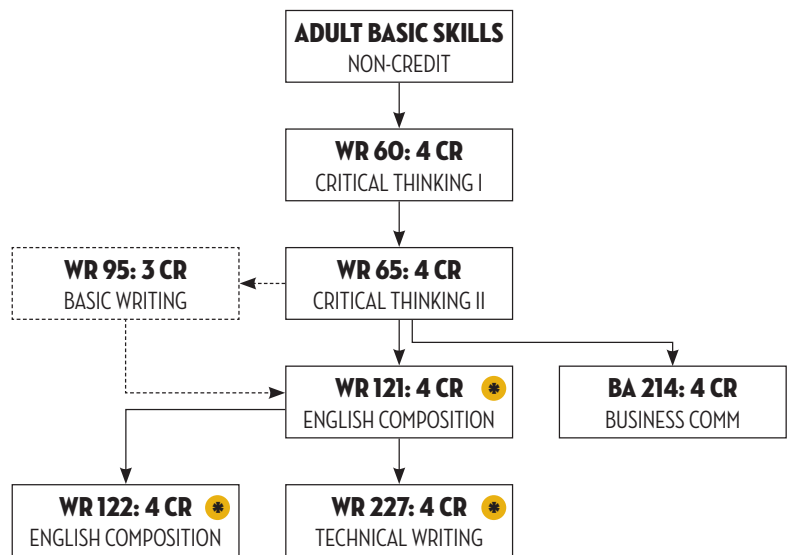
ADULT BASIC SKILLS
NON-CREDIT

WR 60: 4 CR
CRITICAL THINKING I

WR 95: 3 CR
BASIC WRITING

WR 65: 4 CR
CRITICAL THINKING II

WR 121: 4 CR
ENGLISH COMPOSITION

BA 214: 4 CR
BUSINESS COMM

WR 122: 4 CR
ENGLISH COMPOSITION

WR 227: 4 CR
TECHNICAL WRITING